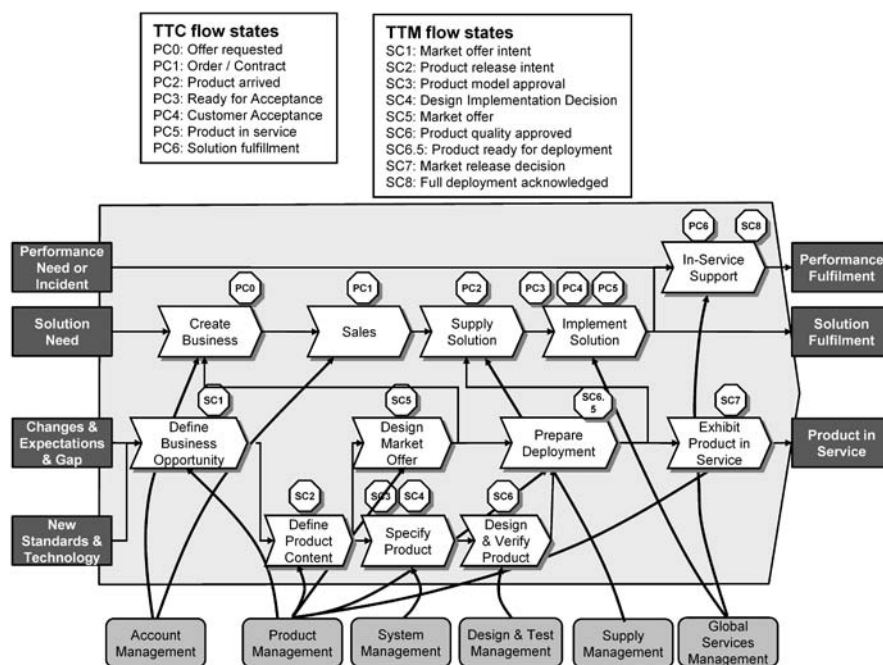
TTC flow states
PC0: Offer requested
PC1: Order / Contract
PC2: Product arrived
PC3: Ready for Acceptance
PC4: Customer Acceptance
PC5: Product in service
PC6: Solution fulfillment

TTM flow states
SC1: Market offer intent
SC2: Product release intent
SC3: Product model approval
SC4: Design Implementation Decision
SC5: Market offer
SC6: Product quality approved
SC6.5: Product ready for deployment
SC7: Market release decision
SC8: Full deployment acknowledged

PC6
SC8
Performance Need or Incident
In-Service Support
Performance Fulfilment
PC0
PC1
PC2
PC3
PC4
PC5
Solution Need
Create Business
Sales
Supply Solution
Implement Solution
Solution Fulfilment
SC1
SC5
SC6.5
SC7
Changes & Expectations & Gap
Define Business Opportunity
Design Market Offer
Prepare Deployment
Exhibit Product in Service
Product in Service
SC2
SC3
SC4
SC6
New Standards & Technology
Define Product Content
Specify Product
Design & Verify Product
Account Management
Product Management
System Management
Design & Test Management
Supply Management
Global Services Management